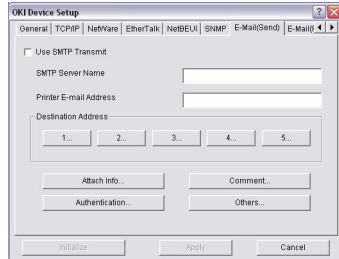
OKI Device Setup
General TCP/IP NetWare EtherTalk NetBEUI SNMP E-Mail(Send) E-Mail([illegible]

Use SMTP Transmit

SMTP Server Name

Printer E-mail Address

Destination Address

1... 2... 3... 4... 5...

Attach Info... Comment...

Authentication... Others...

Initialize Apply Cancel